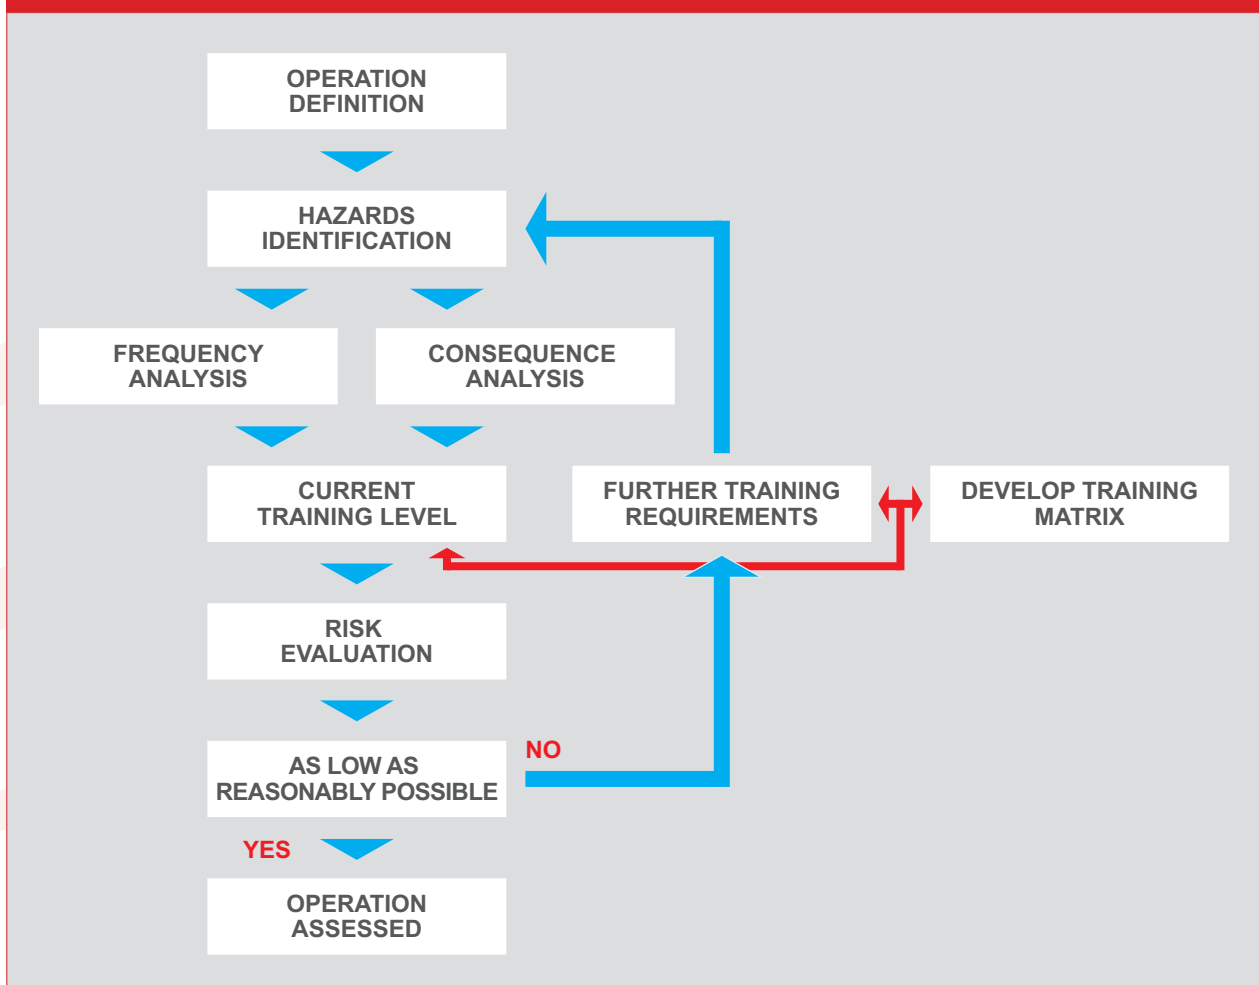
OPERATION DEFINITION

HAZARDS IDENTIFICATION

FREQUENCY ANALYSIS

CONSEQUENCE ANALYSIS

CURRENT TRAINING LEVEL

FURTHER TRAINING REQUIREMENTS

DEVELOP TRAINING MATRIX

RISK EVALUATION

AS LOW AS REASONABLY POSSIBLE

NO

YES

OPERATION ASSESSED